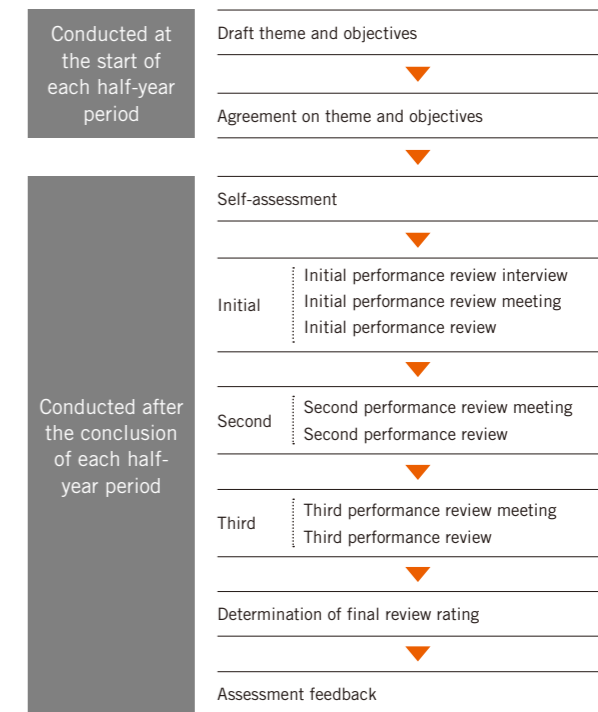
Conducted at the start of each half-year period

Draft theme and objectives

Agreement on theme and objectives

Conducted after the conclusion of each half-year period

Self-assessment

Initial

Initial performance review interview
Initial performance review meeting
Initial performance review

Second

Second performance review meeting
Second performance review

Third

Third performance review meeting
Third performance review

Determination of final review rating

Assessment feedback